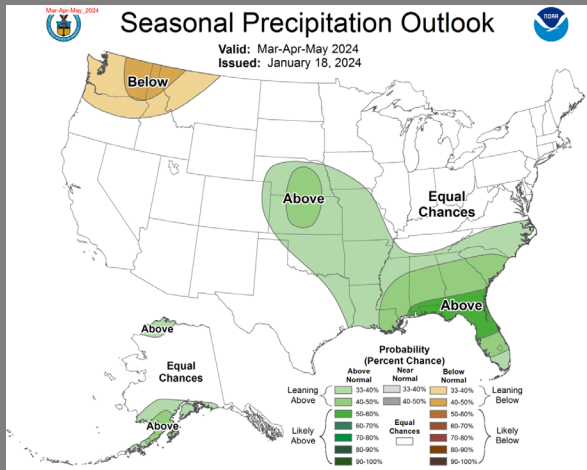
Mar-Apr-May_2024

Seasonal Precipitation Outlook

Valid: Mar-Apr-May 2024
Issued: January 18, 2024

NOAA

Below

Above

Equal Chances

Above

Above

Equal Chances

Above

Probability (Percent Chance)

| | Above Normal | Near Normal | Below Normal | |
|---|---|---|---|---|
| Leaning Above | 33-40% | 33-40% | 33-40% | Leaning Below |
| | 40-50% | 40-50% | 40-50% | |
| Likely Above | 50-60% | Equal Chances | 50-60% | Likely Below |
| | 60-70% | | 60-70% | |
| | 70-80% | | 70-80% | |
| | 80-90% | | 80-90% | |
| | 90-100% | | 90-100% | |